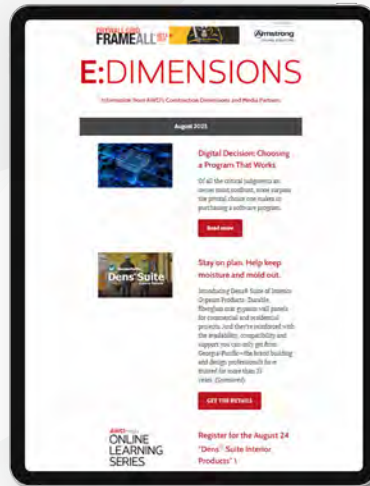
FRAMEALL

Armstrong

E:DIMENSIONS

A Newsletter from AWCI's Construction Dimensions and Media Partners

August 2021

Digital Decision: Choosing a Program That Works

Of all the critical judgments an owner must confront, none surpass the pivotal choice one makes in purchasing a software program.

Read more

Dens Suite

Stay on plan. Help keep moisture and mold out.

Introducing DensⓇ Suite of Interior Gypsum Products. Durable, fiberglass mat gypsum wall panels for commercial and residential projects, and they're reinforced with the availability, compatibility and support you can only get from Georgia-Pacific—the brand building and design professionals have trusted for more than 35 years. (Sponsored)

GET THE DETAILS

AWCI
ONLINE LEARNING SERIES

Register for the August 24 "Dens" Suite Interior Products" 1